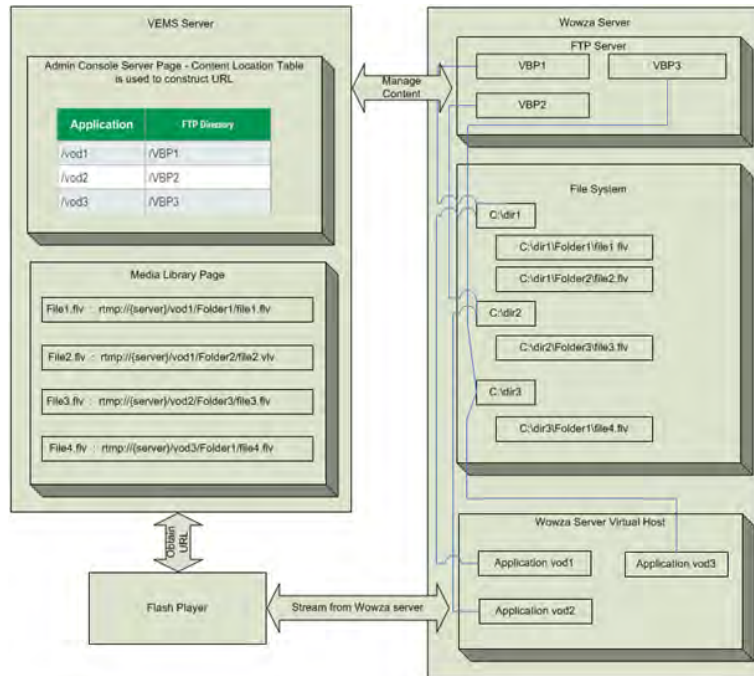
VEMS Server

Admin Console Server Page - Content Location Table is used to construct URL

| Application | FTP Directory |
|---|---|
| /vod1 | /VBP1 |
| /vod2 | /VBP2 |
| /vod3 | /VBP3 |

Media Library Page

File1.flv : rtmp://{server}/vod1/Folder1/file1.flv

File2.flv : rtmp://{server}/vod1/Folder2/file2.vlv

File3.flv : rtmp://{server}/vod2/Folder3/file3.flv

File4.flv : rtmp://{server}/vod3/Folder1/file4.flv

Obtain URL

Flash Player

Manage Content

Stream from Wowza server

Wowza Server

FTP Server

VBP1

VBP3

VBP2

File System

C:\dir1

C:\dir1\Folder1\file1.flv

C:\dir1\Folder2\file2.flv

C:\dir2

C:\dir2\Folder3\file3.flv

C:\dir3

C:\dir3\Folder1\file4.flv

Wowza Server Virtual Host

Application vod1

Application vod3

Application vod2